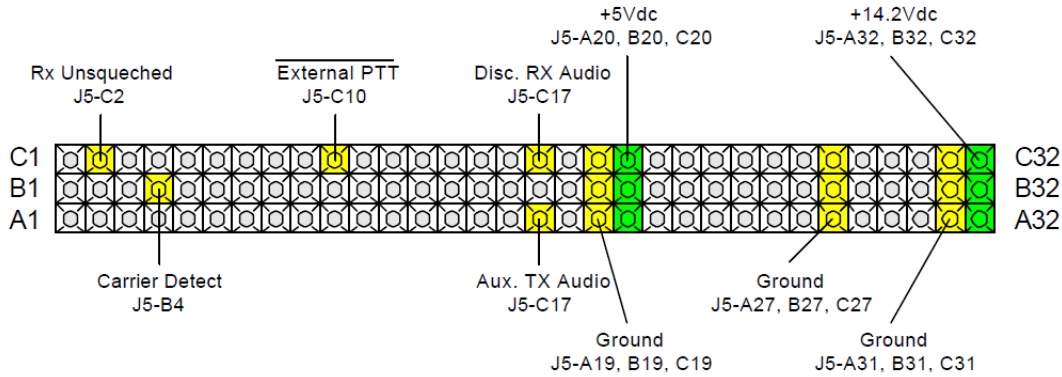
+5Vdc
J5-A20, B20, C20

+14.2Vdc
J5-A32, B32, C32

Rx Unsqueched
J5-C2

$\overline{\text{External PTT}}$
J5-C10

Disc. RX Audio
J5-C17

C1
B1
A1

C32
B32
A32

Carrier Detect
J5-B4

Aux. TX Audio
J5-C17

Ground
J5-A27, B27, C27

Ground
J5-A19, B19, C19

Ground
J5-A31, B31, C31